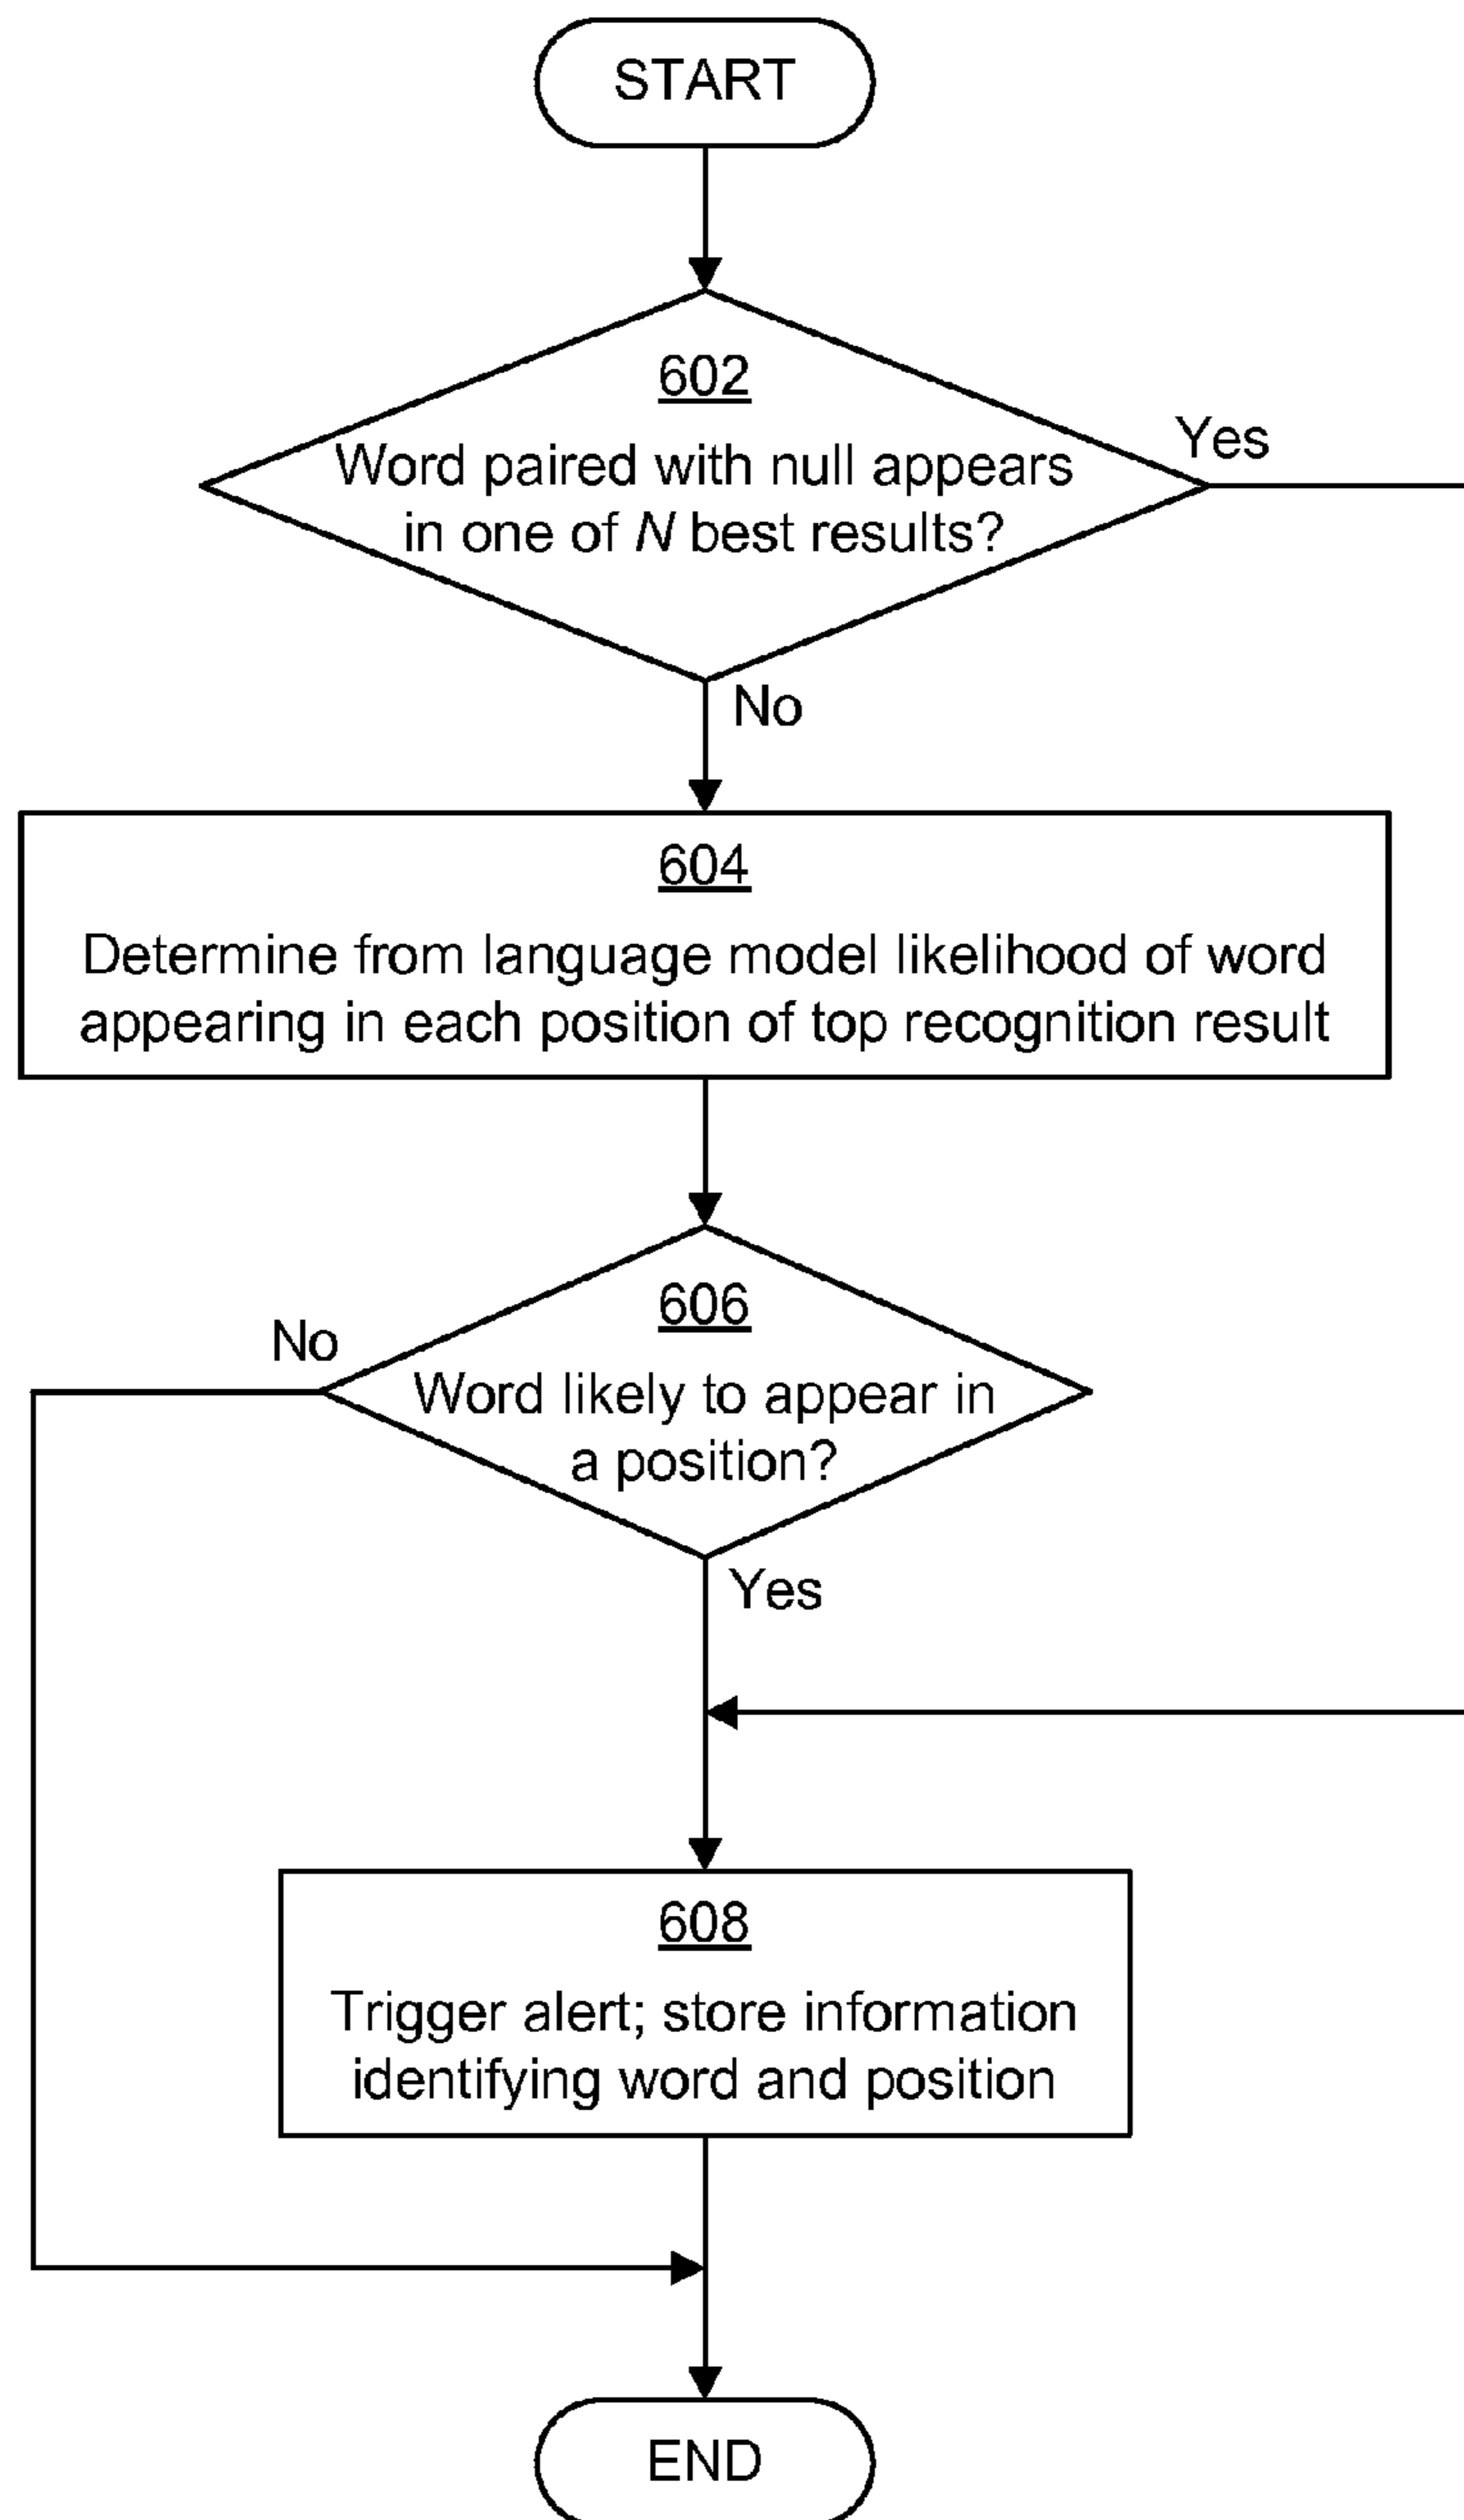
START

602
Word paired with null appears in one of $N$ best results?

Yes

No

604
Determine from language model likelihood of word appearing in each position of top recognition result

606
Word likely to appear in a position?

No

Yes

608
Trigger alert; store information identifying word and position

END